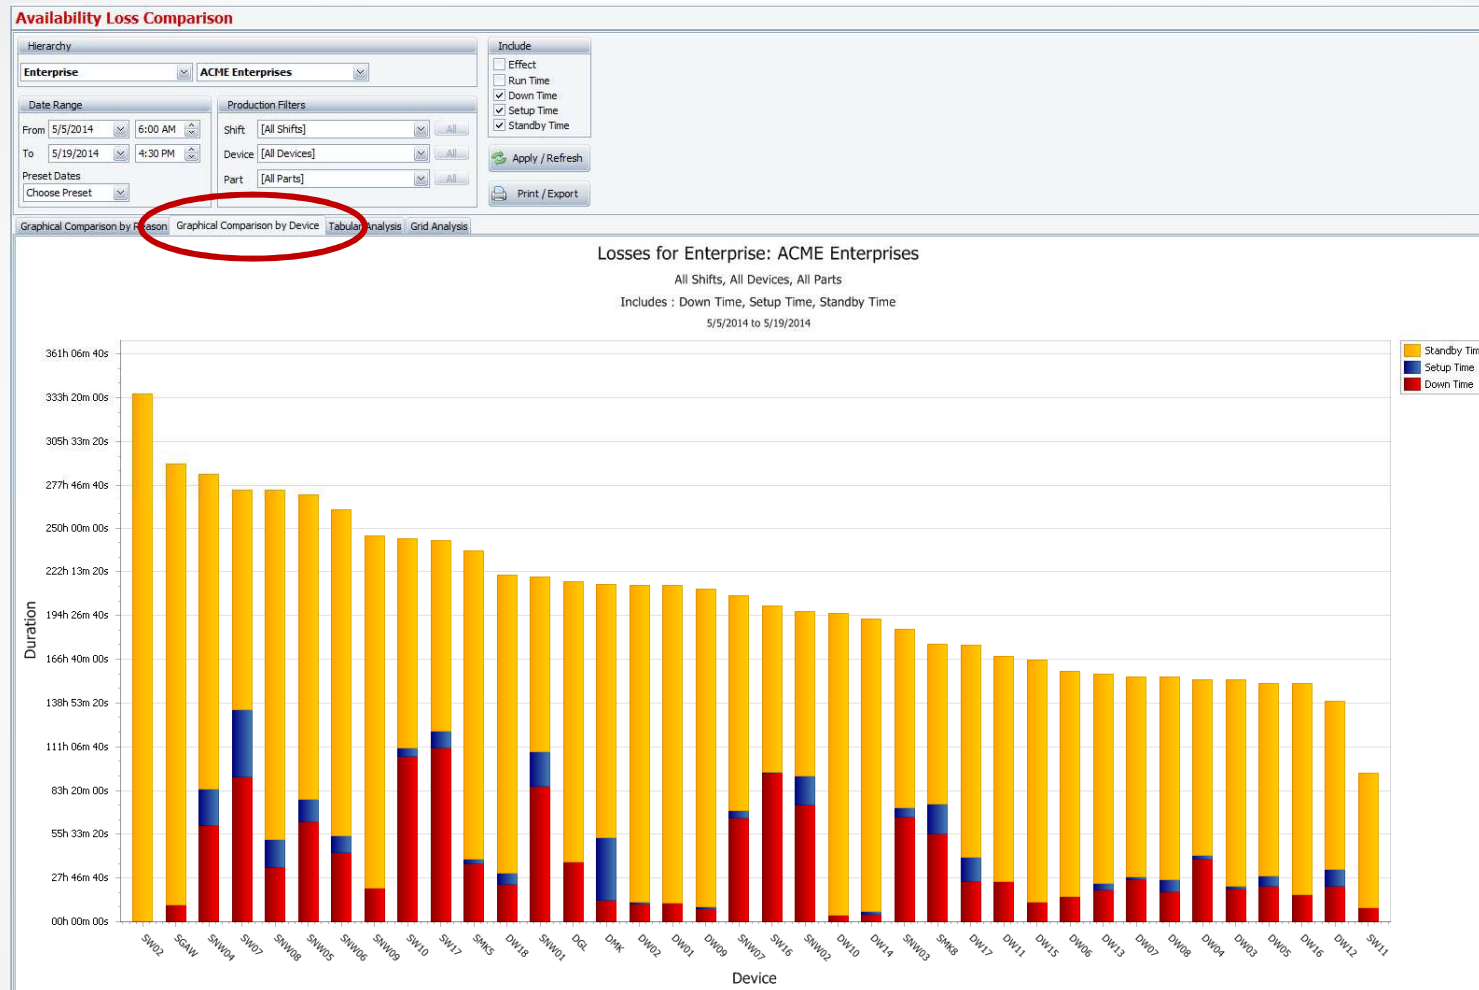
Availability Loss Comparison

Hierarchy
Enterprise
ACME Enterprises

Include
Effect
Run Time
Down Time
Setup Time
Standby Time

Date Range
From 5/5/2014 6:00 AM
To 5/19/2014 4:30 PM
Preset Dates
Choose Preset

Production Filters
Shift [All Shifts] All
Device [All Devices] All
Part [All Parts] All

Apply / Refresh
Print / Export

Graphical Comparison by Reason | Graphical Comparison by Device | Tabular Analysis | Grid Analysis

Losses for Enterprise: ACME Enterprises
All Shifts, All Devices, All Parts
Includes : Down Time, Setup Time, Standby Time
5/5/2014 to 5/19/2014

Standby Tim
Setup Time
Down Time

Duration
361h 06m 40s
333h 20m 00s
305h 33m 20s
277h 46m 40s
250h 00m 00s
222h 13m 20s
194h 26m 40s
166h 40m 00s
138h 53m 20s
111h 06m 40s
83h 20m 00s
55h 33m 20s
27h 46m 40s
00h 00m 00s

SW02 SGAW SNW04 SW07 SNW08 SNW05 SNW06 SNW09 SW10 SW17 SMK5 DW18 SNW01 DGL DMK DW02 DW01 DW09 SNW07 SW16 SNW02 DW10 DW14 SNW03 SMK8 DW17 DW11 DW15 DW06 DW13 DW07 DW08 DW04 DW03 DW05 DW16 DW12 SW11

Device